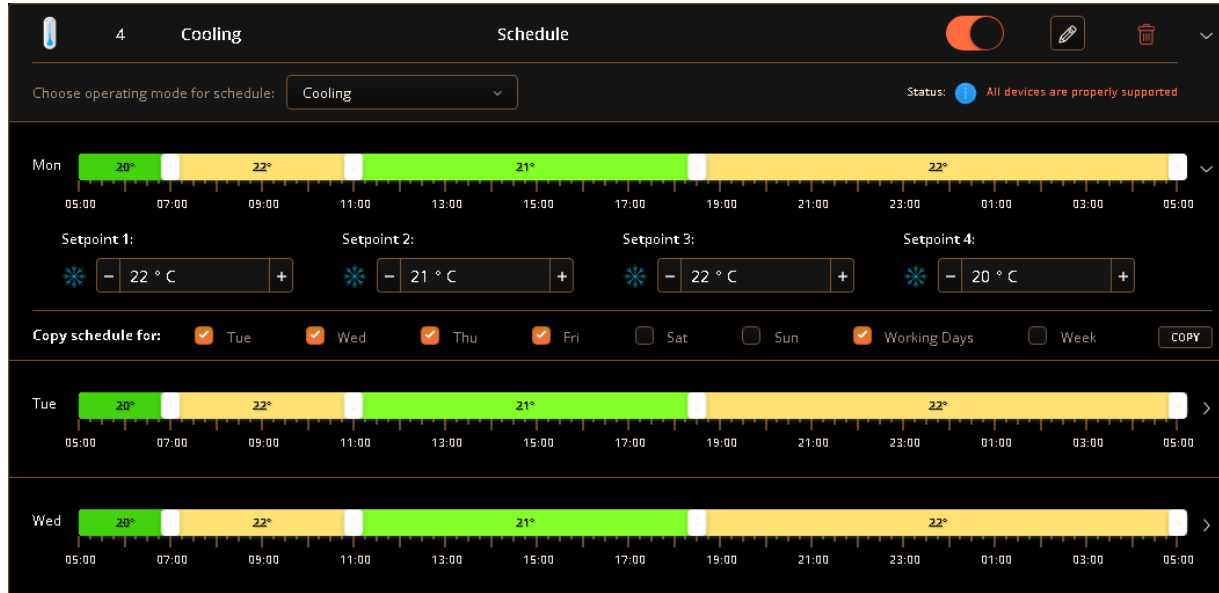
4 Cooling Schedule

Choose operating mode for schedule: Cooling

Status: All devices are properly supported

Mon 20° 22° 21° 22°

05:00 07:00 09:00 11:00 13:00 15:00 17:00 19:00 21:00 23:00 01:00 03:00 05:00

Setpoint 1: − 22 ° C +
Setpoint 2: − 21 ° C +
Setpoint 3: − 22 ° C +
Setpoint 4: − 20 ° C +

Copy schedule for: Tue Wed Thu Fri Sat Sun Working Days Week COPY

Tue 20° 22° 21° 22°

05:00 07:00 09:00 11:00 13:00 15:00 17:00 19:00 21:00 23:00 01:00 03:00 05:00

Wed 20° 22° 21° 22°

05:00 07:00 09:00 11:00 13:00 15:00 17:00 19:00 21:00 23:00 01:00 03:00 05:00